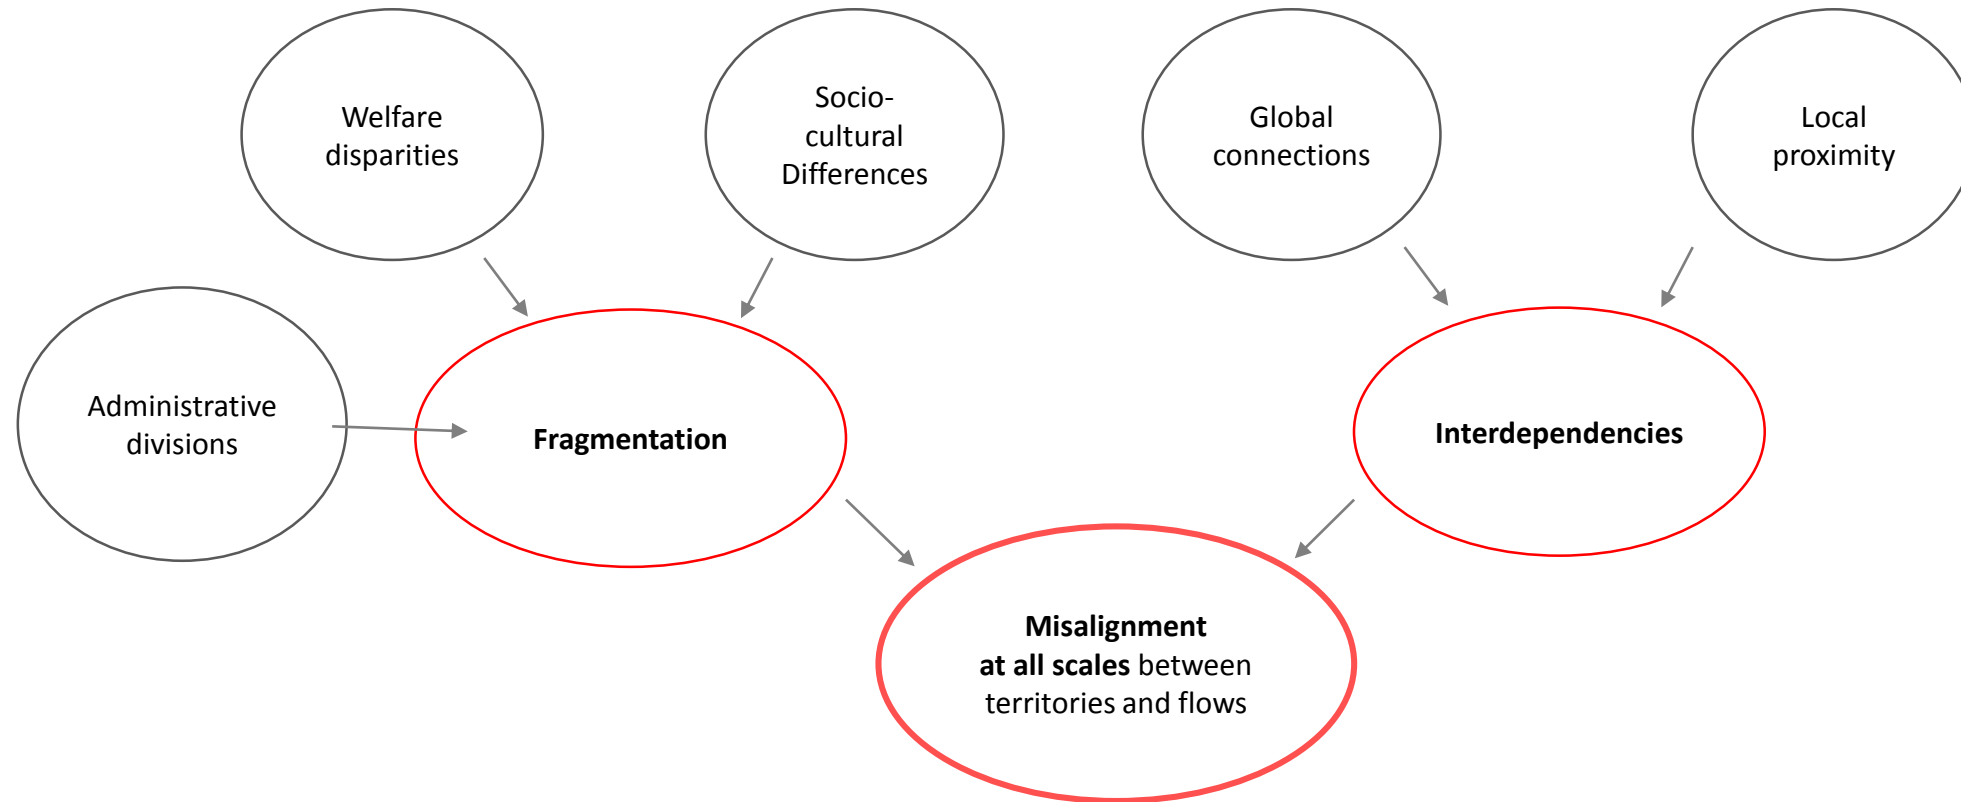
Welfare disparities

Socio-cultural Differences

Global connections

Local proximity

Administrative divisions

Fragmentation

Interdependencies

Misalignment at all scales between territories and flows